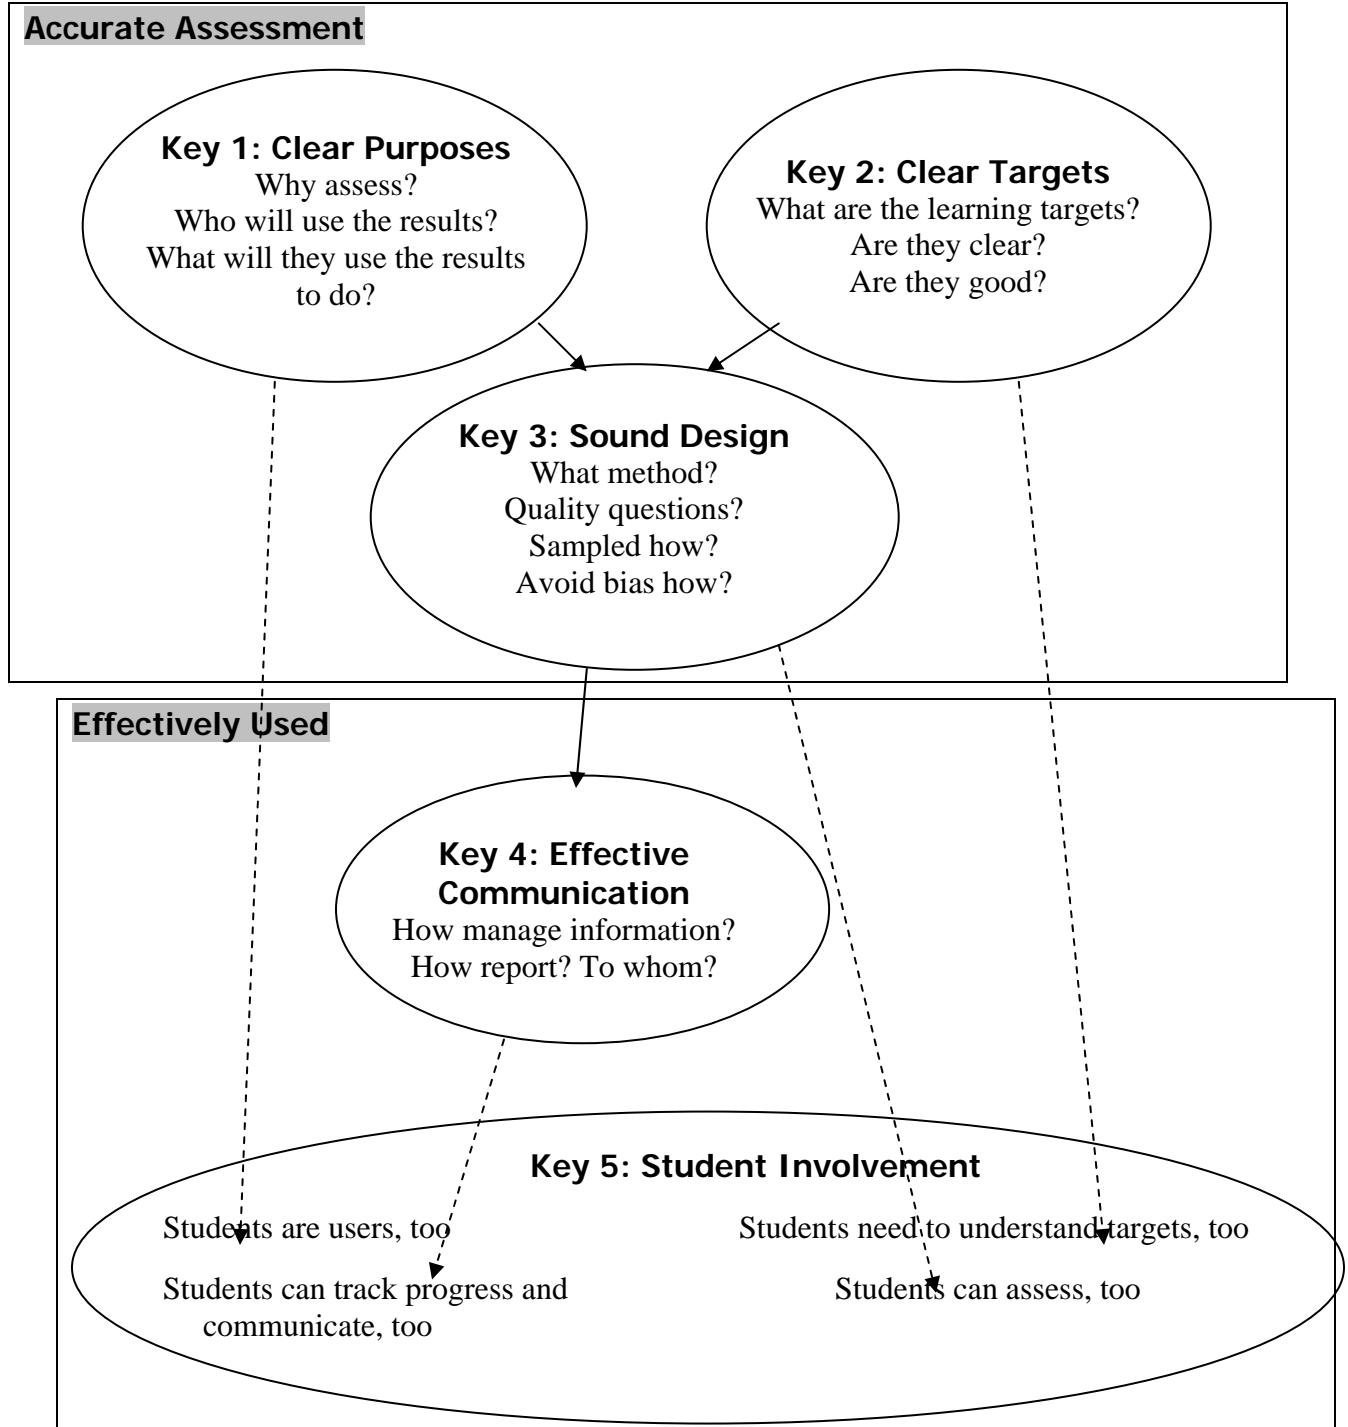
Accurate Assessment

Key 1: Clear Purposes
Why assess?
Who will use the results?
What will they use the results to do?

Key 2: Clear Targets
What are the learning targets?
Are they clear?
Are they good?

Key 3: Sound Design
What method?
Quality questions?
Sampled how?
Avoid bias how?

Effectively Used

Key 4: Effective Communication
How manage information?
How report? To whom?

Key 5: Student Involvement

Students are users, too

Students need to understand targets, too

Students can track progress and communicate, too

Students can assess, too